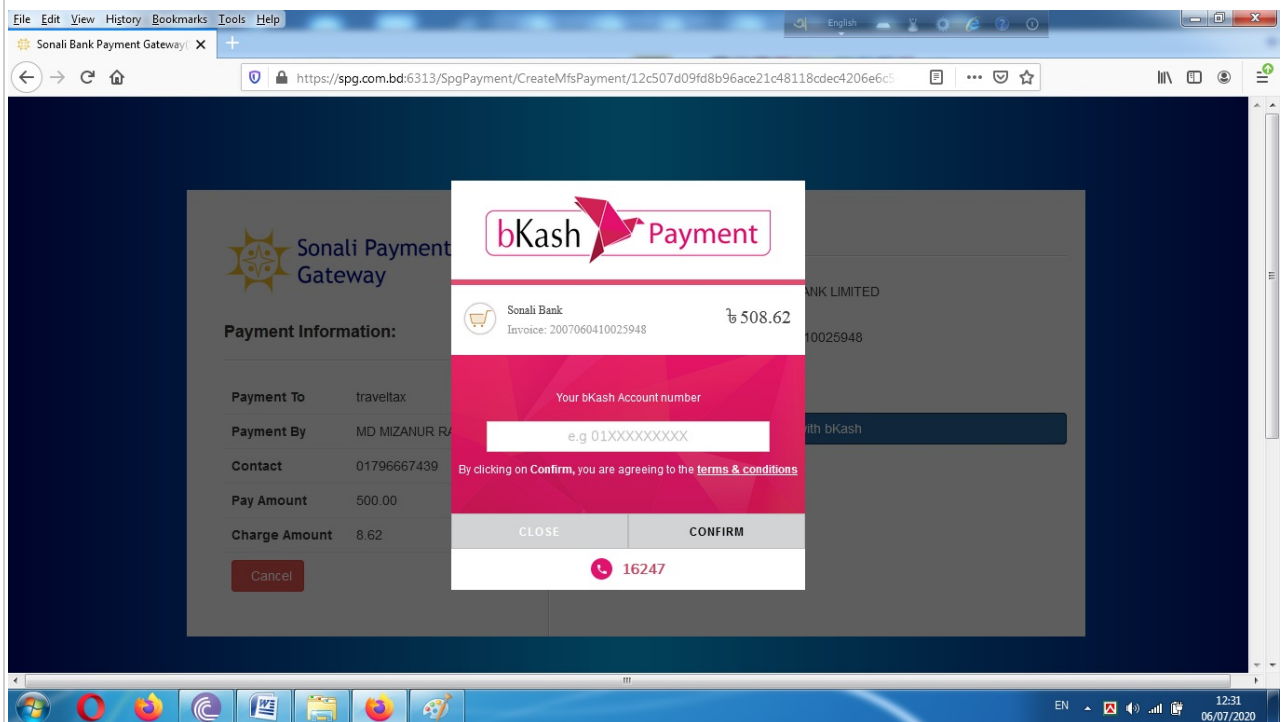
File Edit View History Bookmarks Tools Help

Sonali Bank Payment Gateway

English

https://spg.com.bd:6313/SpgPayment/CreateMfsPayment/12c507d09fd8b96ace21c48118cdec4206e6c5

Sonali Payment Gateway

Payment Information:

| Payment To | traveltax |
|---|---|
| Payment By | MD MIZANUR RA |
| Contact | 01796667439 |
| Pay Amount | 500.00 |
| Charge Amount | 8.62 |

Cancel

ANK LIMITED

10025948

with bKash

bKash Payment

Sonali Bank
Invoice: 2007060410025948

৳508.62

Your bKash Account number

e.g 01XXXXXXXXX

By clicking on Confirm, you are agreeing to the terms & conditions

CLOSE

CONFIRM

16247

EN

12:31
06/07/2020